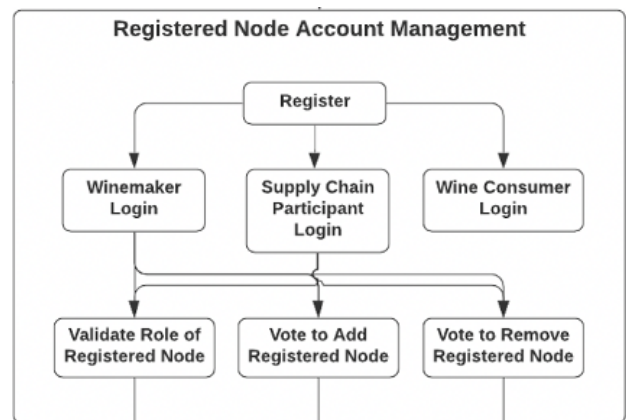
Registered Node Account Management

Register

Winemaker Login

Supply Chain Participant Login

Wine Consumer Login

Validate Role of Registered Node

Vote to Add Registered Node

Vote to Remove Registered Node